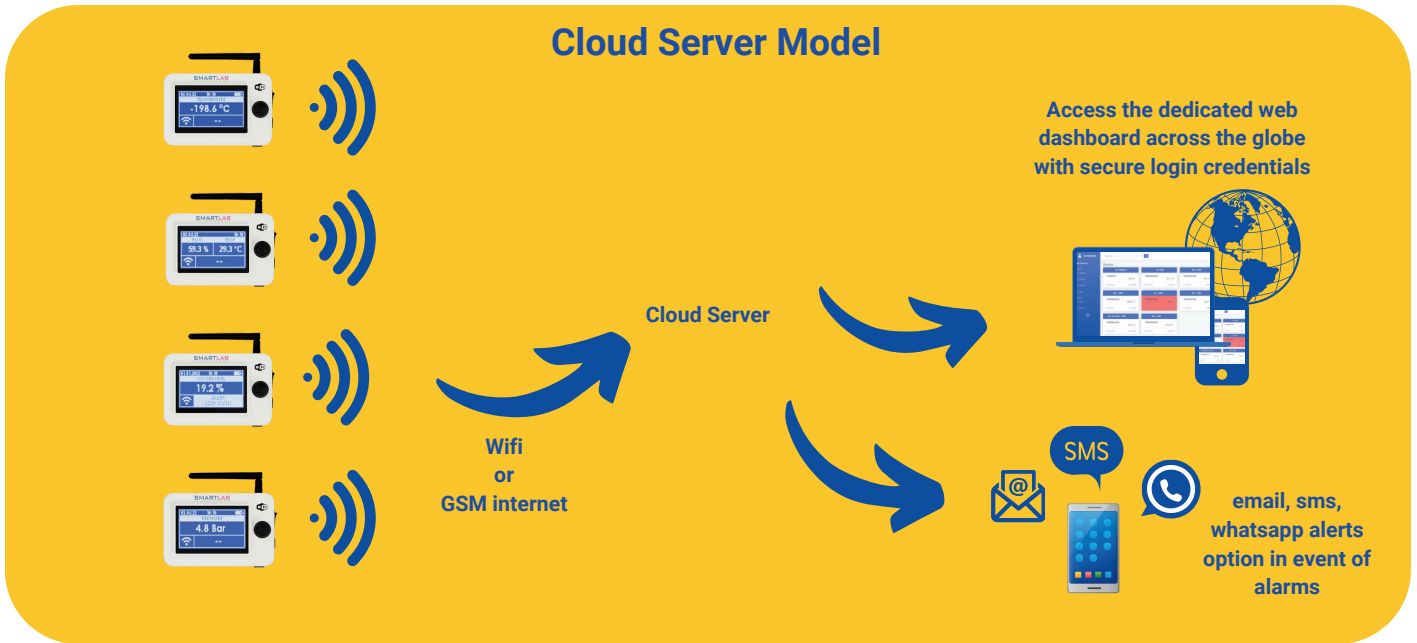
Cloud Server Model

SMARTLAB
-198.6 °C

SMARTLAB
59.3 % 29.3 °C

SMARTLAB
19.2 %

SMARTLAB
4.8 Bar

Wifi
or
GSM internet

Cloud Server

Access the dedicated web dashboard across the globe with secure login credentials

SMS

email, sms, whatsapp alerts option in event of alarms